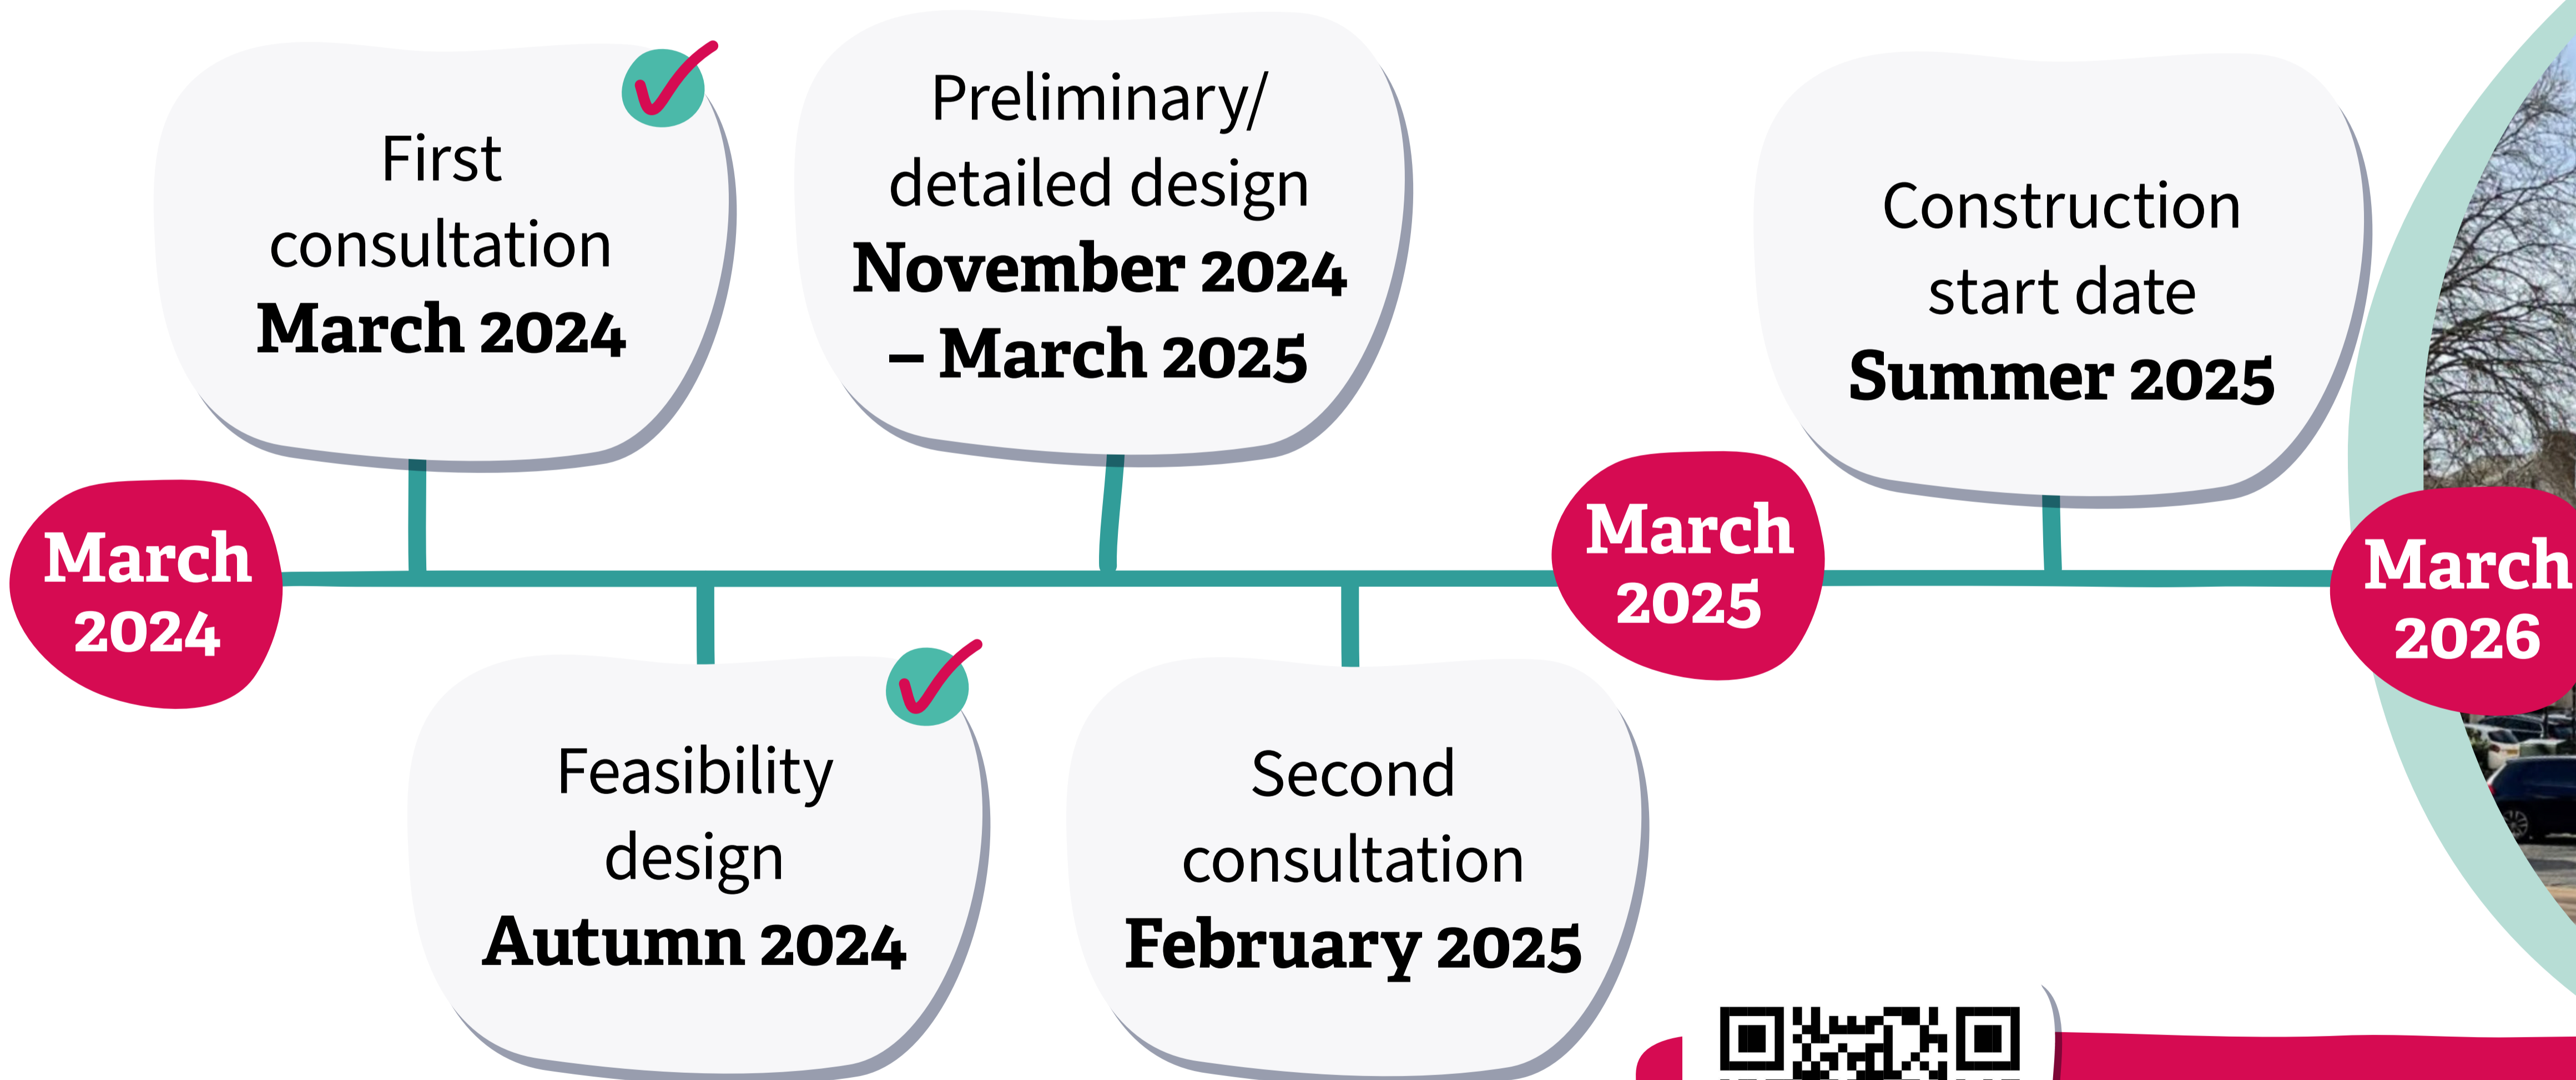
March 2024

First consultation
**March 2024**

Feasibility design
**Autumn 2024**

Preliminary/ detailed design
**November 2024 – March 2025**

Second consultation
**February 2025**

March 2025

Construction start date
**Summer 2025**

March 2026